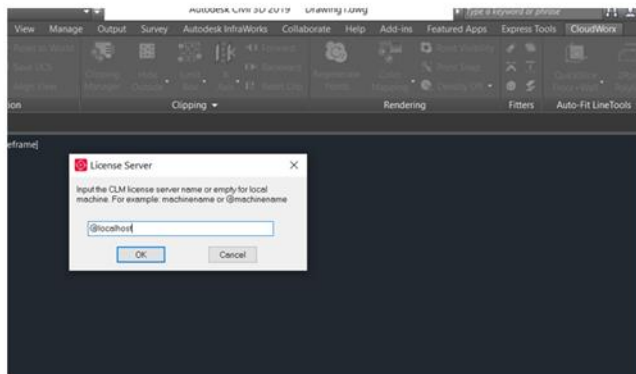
Autodesk Civil 3D 2019 Drawing1.dwg

Type a keyword or phrase

View Manage Output Survey Autodesk InfraWorks Collaborate Help Add-ins Featured Apps Express Tools CloudWorx

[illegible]

ion Clipping Rendering Fitters Auto-Fit LineTools

eframe]

License Server

Input the CLM license server name or empty for local machine. For example: machinename or @machinename

@localhost

OK Cancel